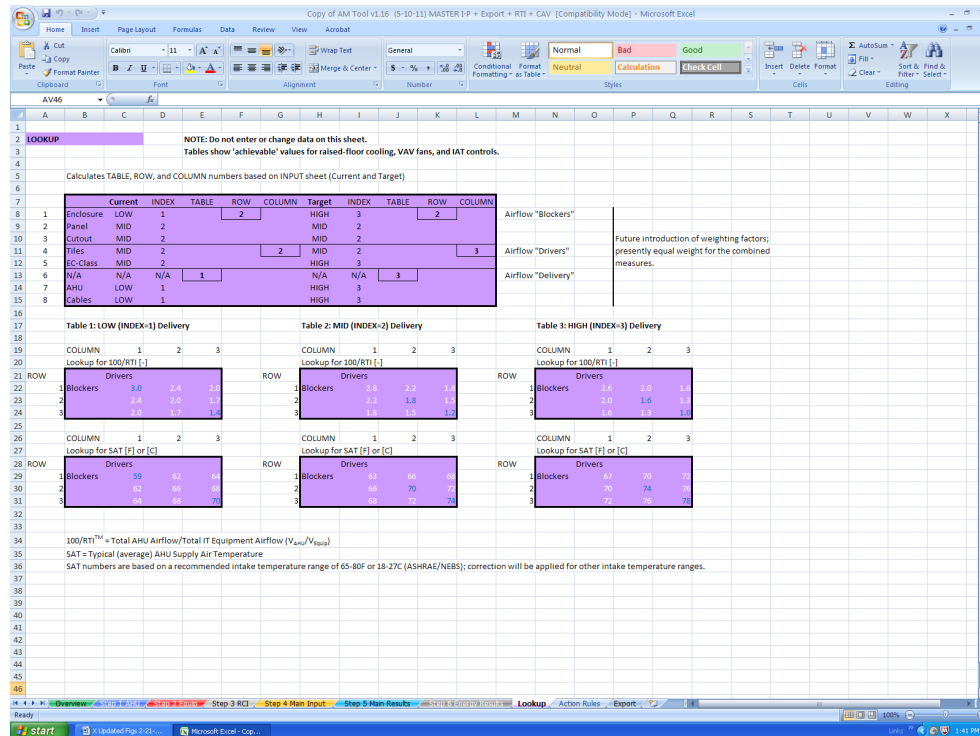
Copy of AM Tool v1.16 (5-10-11) MASTER I-P + Export + RTI + CAV [Compatibility Mode] - Microsoft Excel

Home Insert Page Layout Formulas Data Review View Acrobat

Cut Copy Format Painter Paste Clipboard
Calibri 11 A A
B I U
Font
Wrap Text Merge & Center
Alignment
General $ % ,
Number
Conditional Formatting Format as Table
Normal Bad Good Neutral Calculation Check Cell
Styles
Insert Delete Format
Cells
AutoSum Fill Clear Sort & Filter Find & Select
Editing

AV46 fx

| | A | B | C | D | E | F | G | H | I | J | K | L | M | N | O | P |
|---|---|---|---|---|---|---|---|---|---|---|---|---|---|---|---|---|
| 1 | | | | | | | | | | | | | | | | |
| 2 | LOOKUP | | | | | NOTE: Do not enter or change data on this sheet. | | | | | | | | | | |
| 3 | | | | | | Tables show 'achievable' values for raised-floor cooling, VAV fans, and IAT controls. | | | | | | | | | | |
| 5 | | Calculates TABLE, ROW, and COLUMN numbers based on INPUT sheet (Current and Target) | | | | | | | | | | | | | | |
| 7 | | | Current | INDEX | TABLE | ROW | COLUMN | Target | INDEX | TABLE | ROW | COLUMN | | | | |
| 8 | 1 | Enclosure | LOW | 1 | | 2 | | HIGH | 3 | | 2 | | Airflow "Blockers" | | | |
| 9 | 2 | Panel | MID | 2 | | | | MID | 2 | | | | | | | |
| 10 | 3 | Cutout | MID | 2 | | | | MID | 2 | | | | | | Future introduction of weighting factors; | |
| 11 | 4 | Tiles | MID | 2 | | | 2 | MID | 2 | | | 3 | Airflow "Drivers" | | presently equal weight for the combined | |
| 12 | 5 | EC-Class | MID | 2 | | | | HIGH | 3 | | | | | | measures. | |
| 13 | 6 | N/A | N/A | N/A | 1 | | | N/A | N/A | 3 | | | Airflow "Delivery" | | | |
| 14 | 7 | AHU | LOW | 1 | | | | HIGH | 3 | | | | | | | |
| 15 | 8 | Cables | LOW | 1 | | | | HIGH | 3 | | | | | | | |

Table 1: LOW (INDEX=1) Delivery
COLUMN 1 2 3
Lookup for 100/RTI [-]
ROW Drivers
1 Blockers 3.0 2.4 2.0
2 2.4 2.0 1.7
3 2.0 1.7 1.4

Table 2: MID (INDEX=2) Delivery
COLUMN 1 2 3
Lookup for 100/RTI [-]
ROW Drivers
1 Blockers 2.8 2.2 1.8
2 2.2 1.8 1.5
3 1.8 1.5 1.2

Table 3: HIGH (INDEX=3) Delivery
COLUMN 1 2 3
Lookup for 100/RTI [-]
ROW Drivers
1 Blockers 2.6 2.0 1.6
2 2.0 1.6 1.3
3 1.6 1.3 1.0

COLUMN 1 2 3
Lookup for SAT [F] or [C]
ROW Drivers
1 Blockers 59 62 64
2 62 66 68
3 64 68 70

COLUMN 1 2 3
Lookup for SAT [F] or [C]
ROW Drivers
1 Blockers 63 66 68
2 66 70 72
3 68 72 74

COLUMN 1 2 3
Lookup for SAT [F] or [C]
ROW Drivers
1 Blockers 67 70 72
2 70 74 76
3 72 76 78

100/RTI$^{TM}$ = Total AHU Airflow/Total IT Equipment Airflow ($V_{AHU}/V_{Equip}$)
SAT = Typical (average) AHU Supply Air Temperature
SAT numbers are based on a recommended intake temperature range of 65-80F or 18-27C (ASHRAE/NEBS); correction will be applied for other intake temperature ranges.

Overview Step 1 AHU Step 2 Equip Step 3 RCI Step 4 Main Input Step 5 Main Results Step 6 Energy Results Lookup Action Rules Export
Ready 100%
start X Updated Figs 2-21-... Microsoft Excel - Cop... 1:41 PM